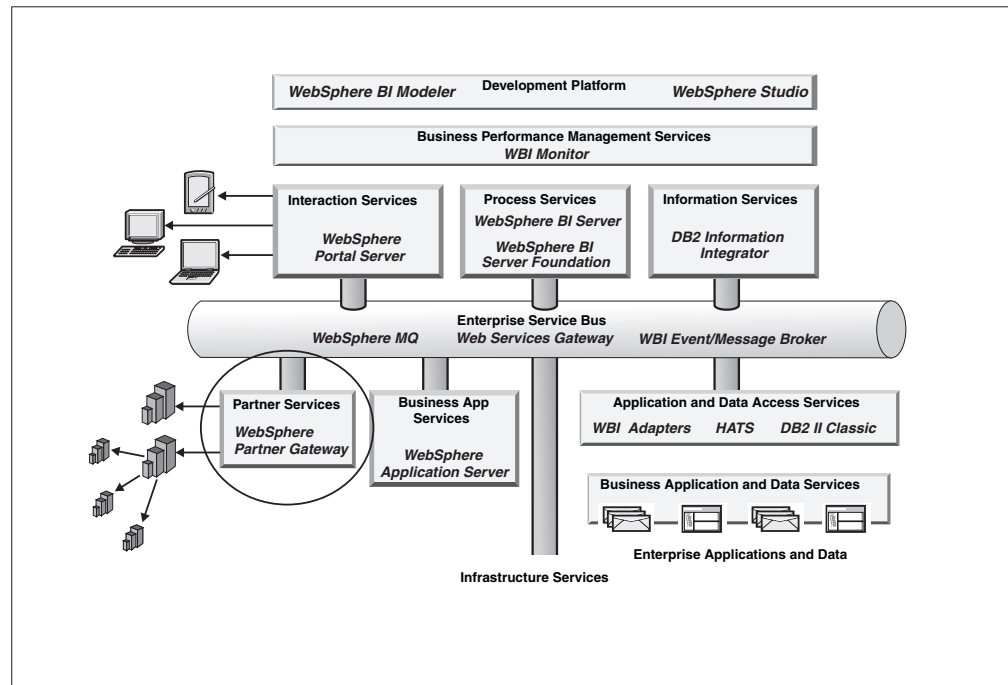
WebSphere BI Modeler Development Platform WebSphere Studio

Business Performance Management Services
WBI Monitor

Interaction Services
WebSphere Portal Server

Process Services
WebSphere BI Server
WebSphere BI Server Foundation

Information Services
DB2 Information Integrator

Enterprise Service Bus
WebSphere MQ Web Services Gateway WBI Event/Message Broker

Partner Services
WebSphere Partner Gateway

Business App Services
WebSphere Application Server

Application and Data Access Services
WBI Adapters HATS DB2 II Classic

Business Application and Data Services

Enterprise Applications and Data

Infrastructure Services